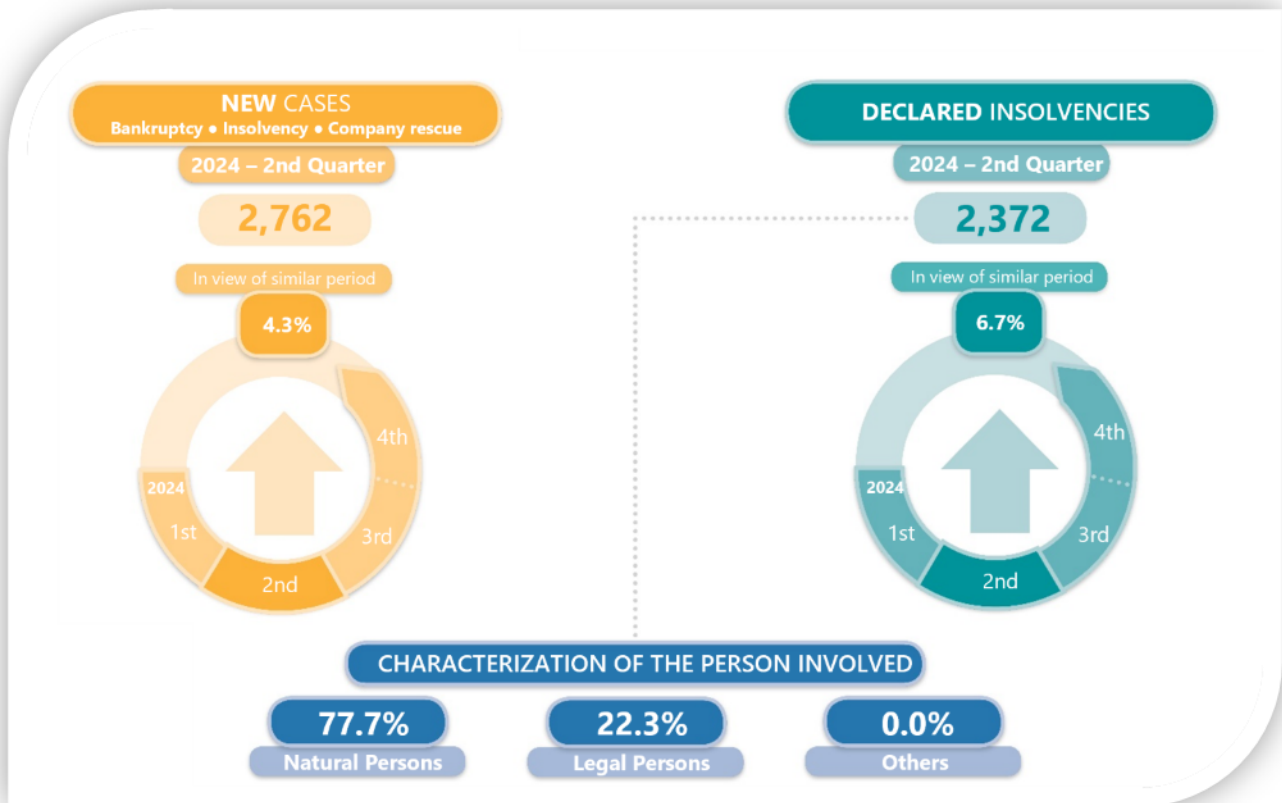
NEW CASES
Bankruptcy • Insolvency • Company rescue

2024 – 2nd Quarter

2,762

In view of similar period

4.3%

2024
1st
2nd
3rd
4th

DECLARED INSOLVENCIES

2024 – 2nd Quarter

2,372

In view of similar period

6.7%

2024
1st
2nd
3rd
4th

CHARACTERIZATION OF THE PERSON INVOLVED

77.7%
Natural Persons

22.3%
Legal Persons

0.0%
Others